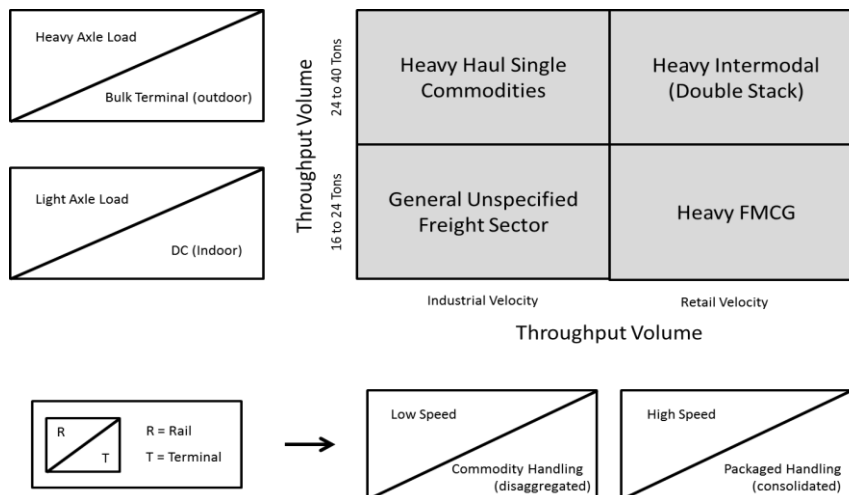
Heavy Axle Load

Bulk Terminal (outdoor)

Light Axle Load

DC (Indoor)

Throughput Volume

24 to 40 Tons

16 to 24 Tons

| Heavy Haul Single Commodities | Heavy Intermodal (Double Stack) |
|---|---|
| General Unspecified Freight Sector | Heavy FMCG |

Industrial Velocity

Retail Velocity

Throughput Volume

R

T

R = Rail
T = Terminal

Low Speed

Commodity Handling (disaggregated)

High Speed

Packaged Handling (consolidated)